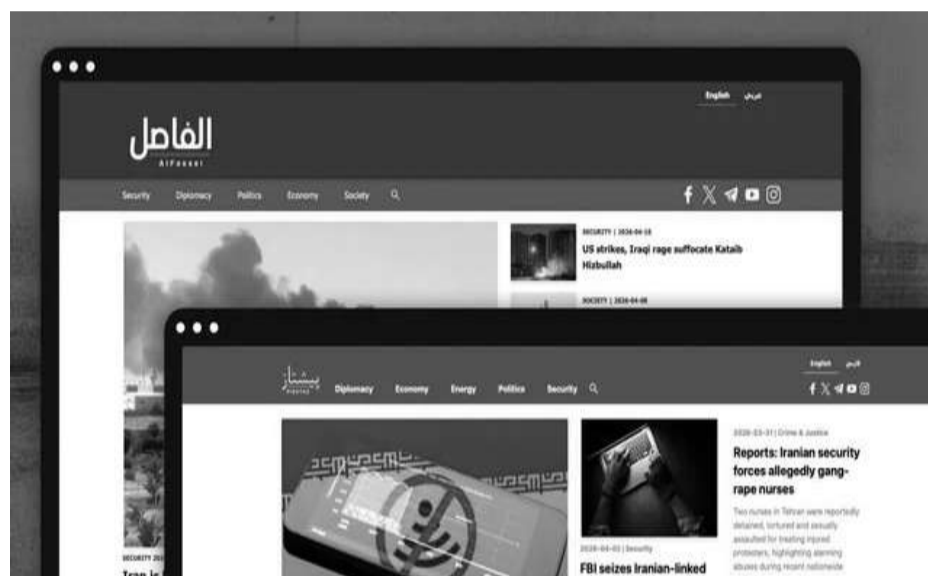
English عربي

الفاصل
AlFasel

Security Diplomacy Politics Economy Society

SECURITY | 2026-04-18
US strikes, Iraqi rage suffocate Kataib Hizbullah

SOCIETY | 2026-04-08

SECURITY 20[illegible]
Iran is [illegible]

پیشتاز
Pishtaz

Diplomacy Economy Energy Politics Security

English فارسی

2026-03-31 | Crime & Justice
Reports: Iranian security forces allegedly gang-rape nurses

Two nurses in Tehran were reportedly detained, tortured and sexually assaulted for treating injured protesters, highlighting alarming abuses during recent nationwide

2026-04-03 | Security
FBI seizes Iranian-linked